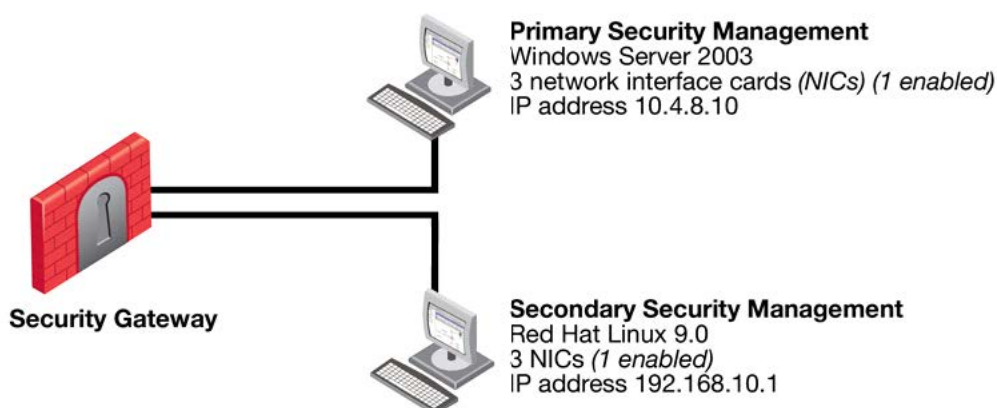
Primary Security Management
Windows Server 2003
3 network interface cards (NICs) (1 enabled)
IP address 10.4.8.10

Security Gateway

Secondary Security Management
Red Hat Linux 9.0
3 NICs (1 enabled)
IP address 192.168.10.1